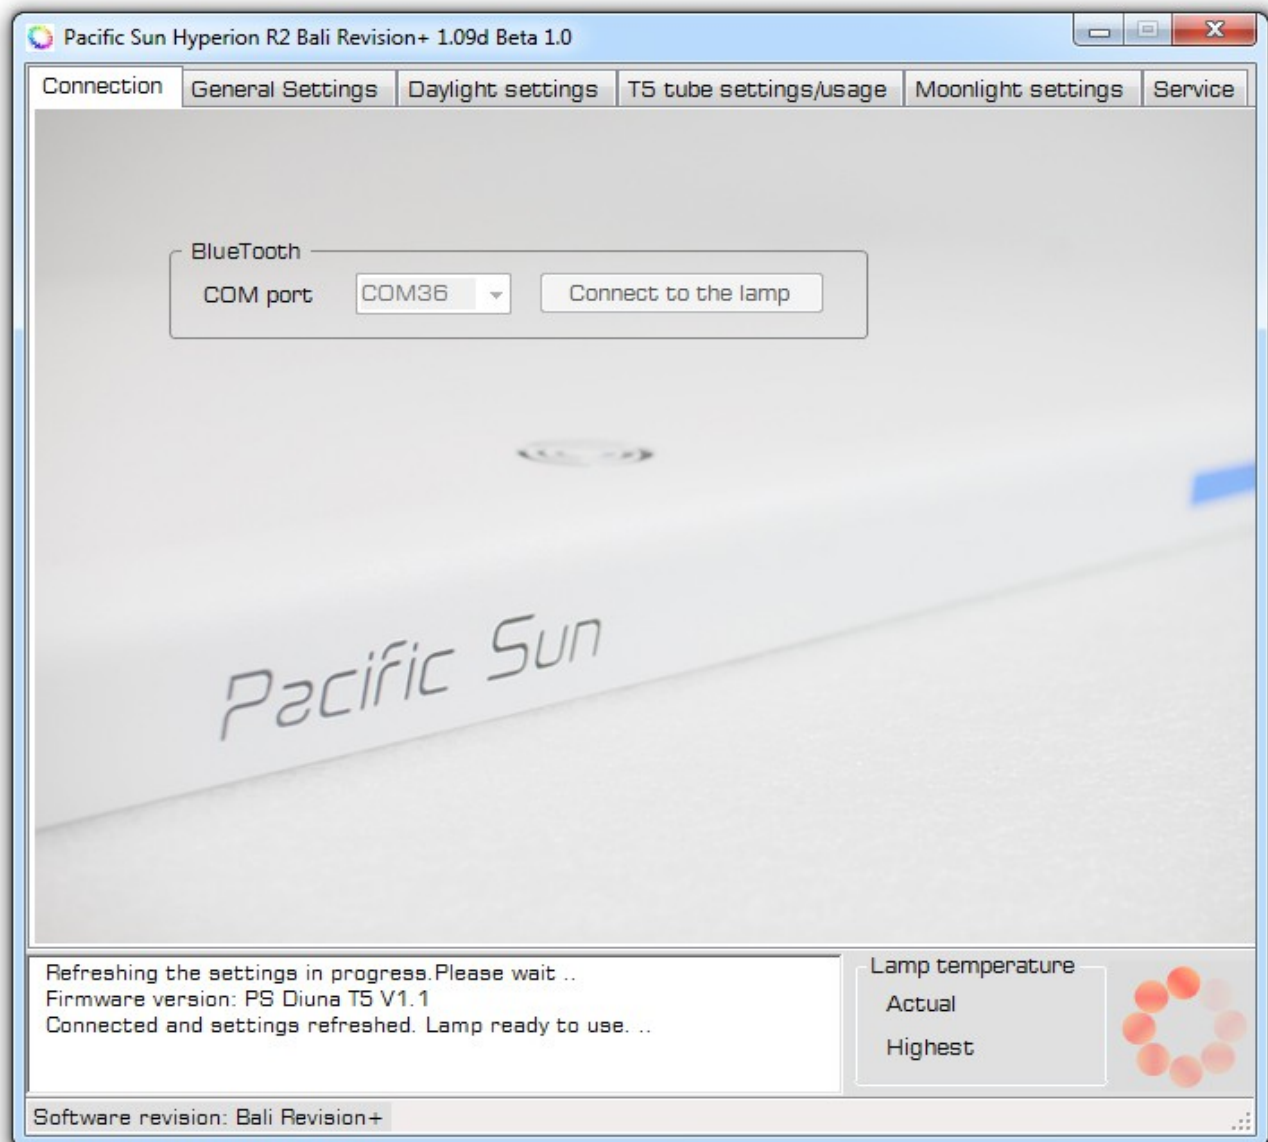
Pacific Sun Hyperion R2 Bali Revision+ 1.09d Beta 1.0

Connection | General Settings | Daylight settings | T5 tube settings/usage | Moonlight settings | Service

BlueTooth
COM port COM36 Connect to the lamp

Pacific Sun

Refreshing the settings in progress.Please wait ..
Firmware version: PS Diuna T5 V1.1
Connected and settings refreshed. Lamp ready to use. ..

Lamp temperature
Actual
Highest

Software revision: Bali Revision+